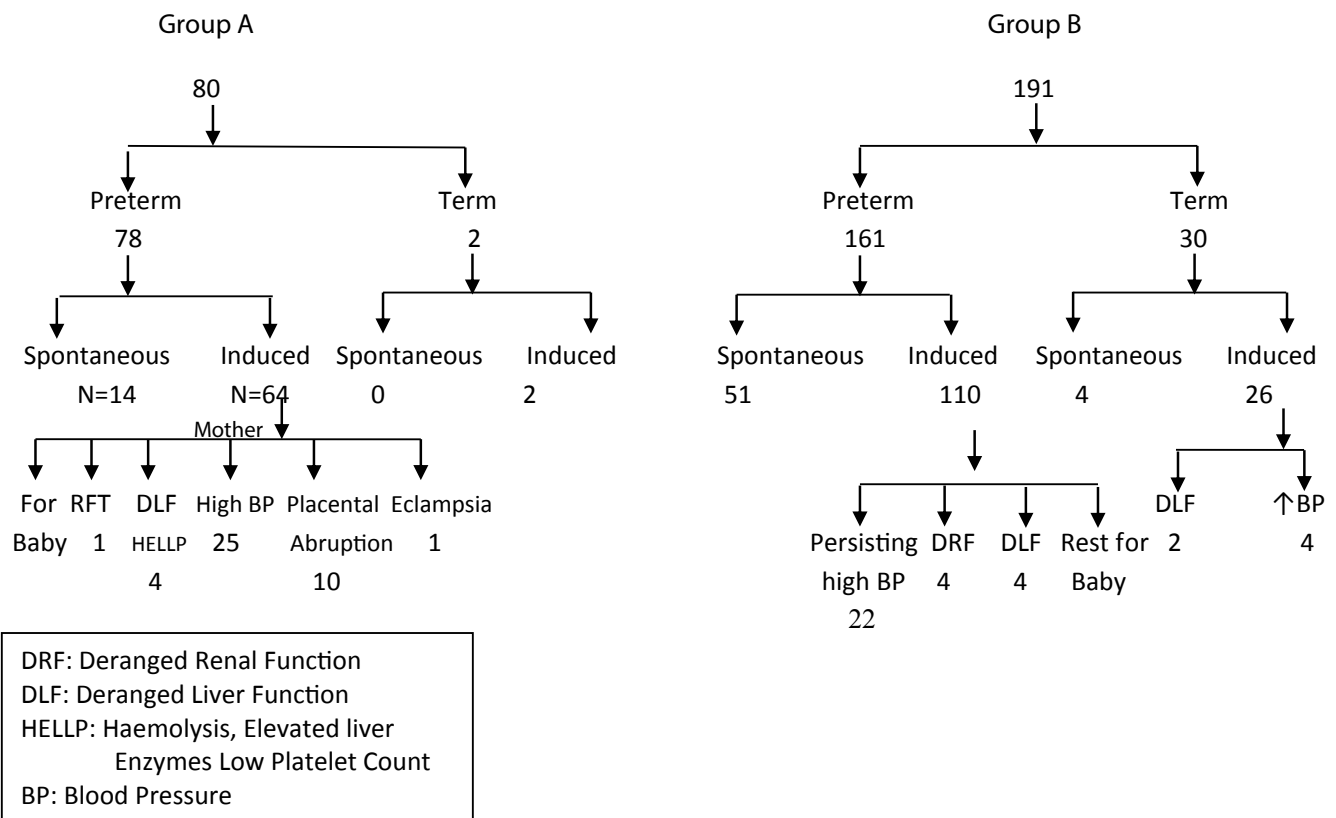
Group A

80

Preterm
78

Term
2

Spontaneous
N=14

Induced
N=64

Spontaneous
0

Induced
2

Mother

For Baby

RFT 1

DLF HELLP 4

High BP 25

Placental Abruption 10

Eclampsia 1

Group B

191

Preterm
161

Term
30

Spontaneous
51

Induced
110

Spontaneous
4

Induced
26

Persisting high BP 22

DRF 4

DLF 4

Rest for Baby

DLF 2

↑BP 4

DRF: Deranged Renal Function
DLF: Deranged Liver Function
HELLP: Haemolysis, Elevated liver Enzymes Low Platelet Count
BP: Blood Pressure